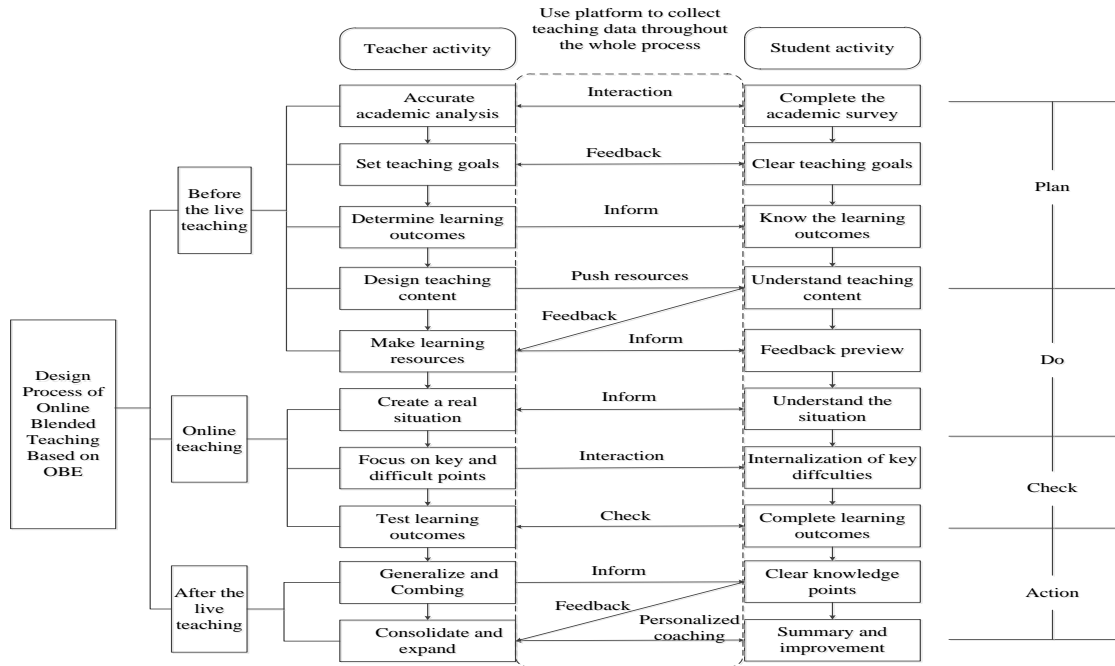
Use platform to collect teaching data throughout the whole process

Teacher activity

Student activity

Design Process of Online Blended Teaching Based on OBE

Before the live teaching

Online teaching

After the live teaching

Accurate academic analysis

Interaction

Complete the academic survey

Set teaching goals

Feedback

Clear teaching goals

Determine learning outcomes

Inform

Know the learning outcomes

Design teaching content

Push resources

Understand teaching content

Feedback

Make learning resources

Inform

Feedback preview

Create a real situation

Inform

Understand the situation

Focus on key and difficult points

Interaction

Internalization of key diffculties

Test learning outcomes

Check

Complete learning outcomes

Generalize and Combing

Inform

Clear knowledge points

Feedback

Consolidate and expand

Personalized coaching

Summary and improvement

Plan

Do

Check

Action